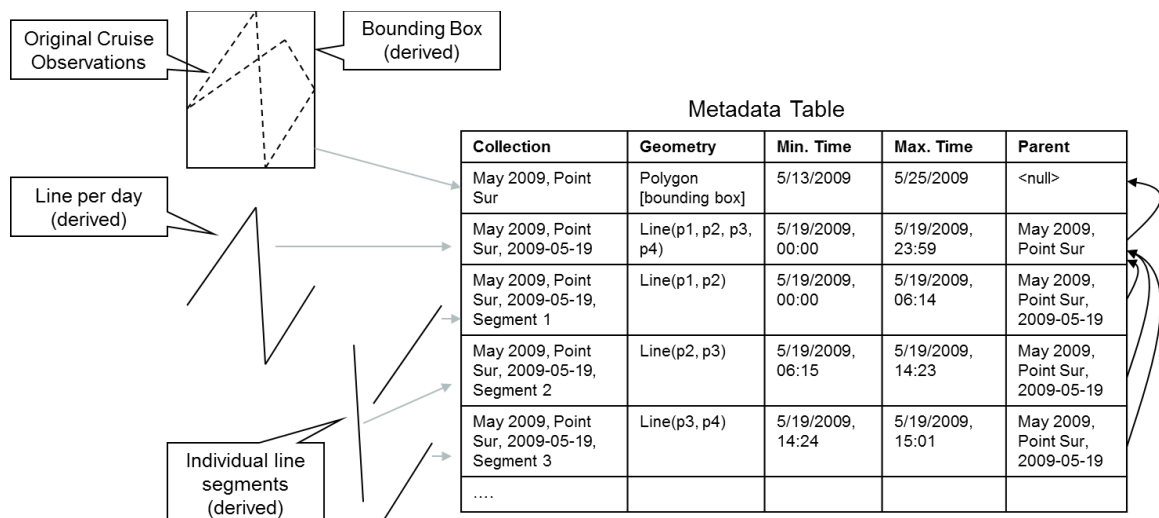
Original Cruise Observations

Bounding Box (derived)

Line per day (derived)

Individual line segments (derived)

Metadata Table

| Collection | Geometry | Min. Time | Max. Time | Parent |
|---|---|---|---|---|
| May 2009, Point Sur | Polygon [bounding box] | 5/13/2009 | 5/25/2009 | <null> |
| May 2009, Point Sur, 2009-05-19 | Line(p1, p2, p3, p4) | 5/19/2009, 00:00 | 5/19/2009, 23:59 | May 2009, Point Sur |
| May 2009, Point Sur, 2009-05-19, Segment 1 | Line(p1, p2) | 5/19/2009, 00:00 | 5/19/2009, 06:14 | May 2009, Point Sur, 2009-05-19 |
| May 2009, Point Sur, 2009-05-19, Segment 2 | Line(p2, p3) | 5/19/2009, 06:15 | 5/19/2009, 14:23 | May 2009, Point Sur, 2009-05-19 |
| May 2009, Point Sur, 2009-05-19, Segment 3 | Line(p3, p4) | 5/19/2009, 14:24 | 5/19/2009, 15:01 | May 2009, Point Sur, 2009-05-19 |
| …. | | | | |